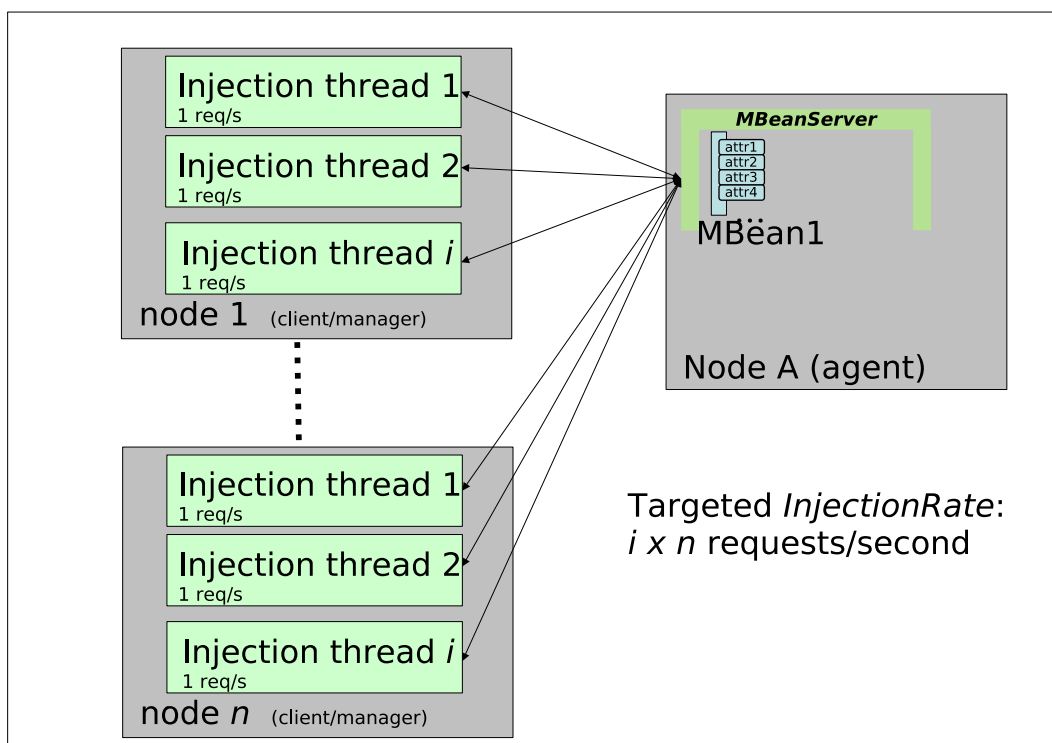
Injection thread 1
1 req/s

Injection thread 2
1 req/s

Injection thread *i*
1 req/s

node 1 (client/manager)

MBeanServer

attr1
attr2
attr3
attr4

MBean1

Node A (agent)

Injection thread 1
1 req/s

Injection thread 2
1 req/s

Injection thread *i*
1 req/s

node *n* (client/manager)

Targeted *InjectionRate*:
*i x n* requests/second